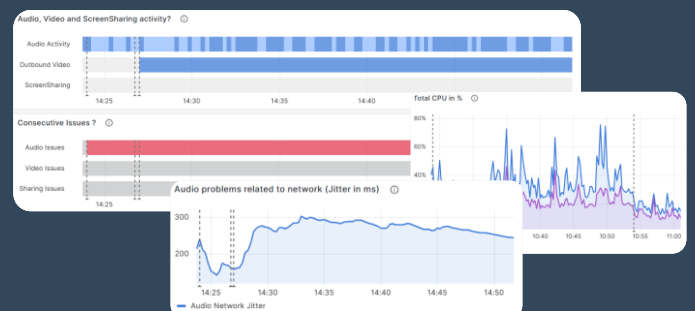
Audio, Video and ScreenSharing activity? ⓘ

Audio Activity
Outbound Video
ScreenSharing
14:25
14:30
14:35
14:40

Consecutive Issues ? ⓘ

Audio Issues
Video Issues
Sharing Issues
14:25

Total CPU in % ⓘ

80%
60%
40%
10:40
10:45
10:50
10:55
11:00

Audio problems related to network (Jitter in ms) ⓘ

300
200
14:25
14:30
14:35
14:40
14:45
14:50
Audio Network Jitter